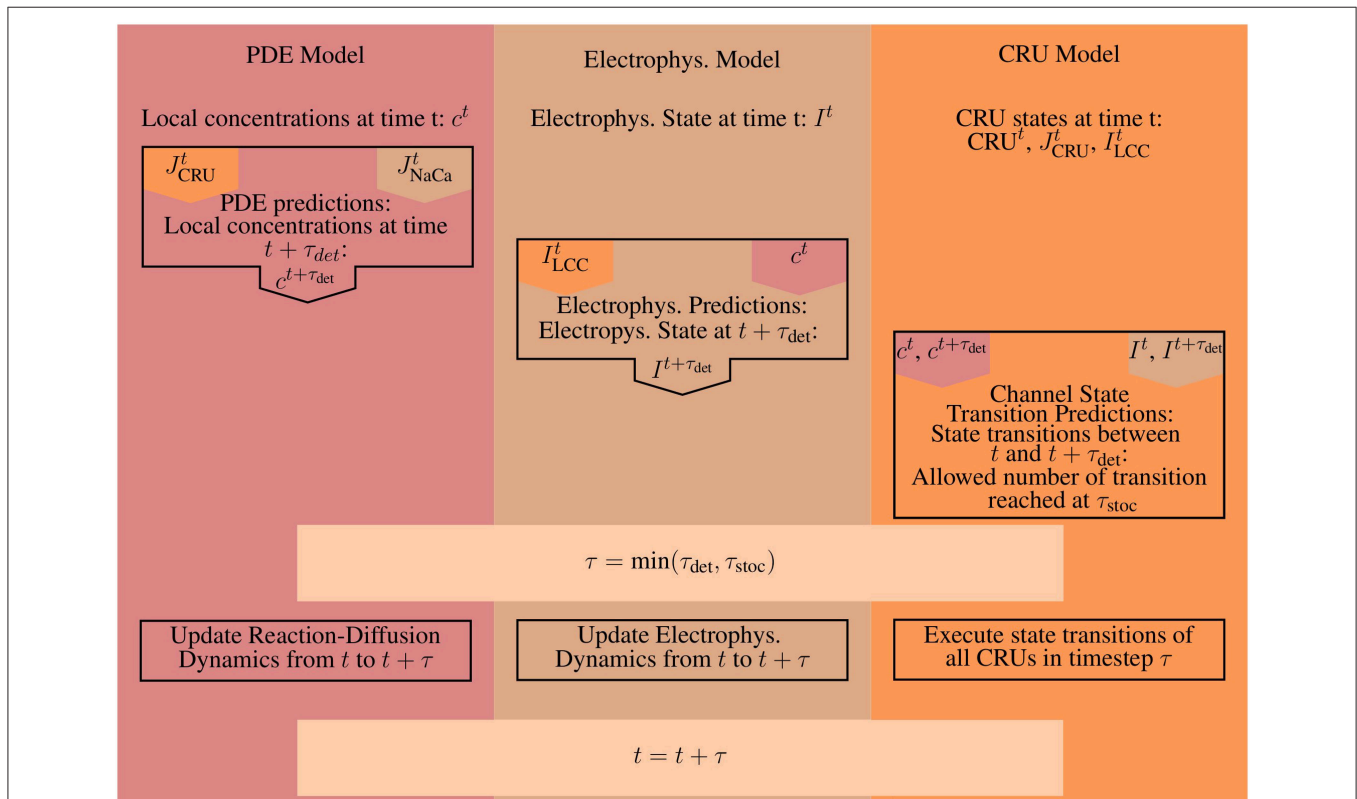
PDE Model

Local concentrations at time t: $c^t$

$J^t_{\text{CRU}}$

$J^t_{\text{NaCa}}$

PDE predictions: Local concentrations at time $t + \tau_{det}$:

$c^{t+\tau_{\text{det}}}$

Electrophys. Model

Electrophys. State at time t: $I^t$

$I^t_{\text{LCC}}$

$c^t$

Electrophys. Predictions: Electropys. State at $t + \tau_{\text{det}}$:

$I^{t+\tau_{\text{det}}}$

CRU Model

CRU states at time t: $\text{CRU}^t$, $J^t_{\text{CRU}}$, $I^t_{\text{LCC}}$

$c^t$, $c^{t+\tau_{\text{det}}}$

$I^t$, $I^{t+\tau_{\text{det}}}$

Channel State Transition Predictions: State transitions between $t$ and $t + \tau_{\text{det}}$: Allowed number of transition reached at $\tau_{\text{stoc}}$

$\tau = \min(\tau_{\text{det}}, \tau_{\text{stoc}})$

Update Reaction-Diffusion Dynamics from $t$ to $t + \tau$

Update Electrophys. Dynamics from $t$ to $t + \tau$

Execute state transitions of all CRUs in timestep $\tau$

$t = t + \tau$